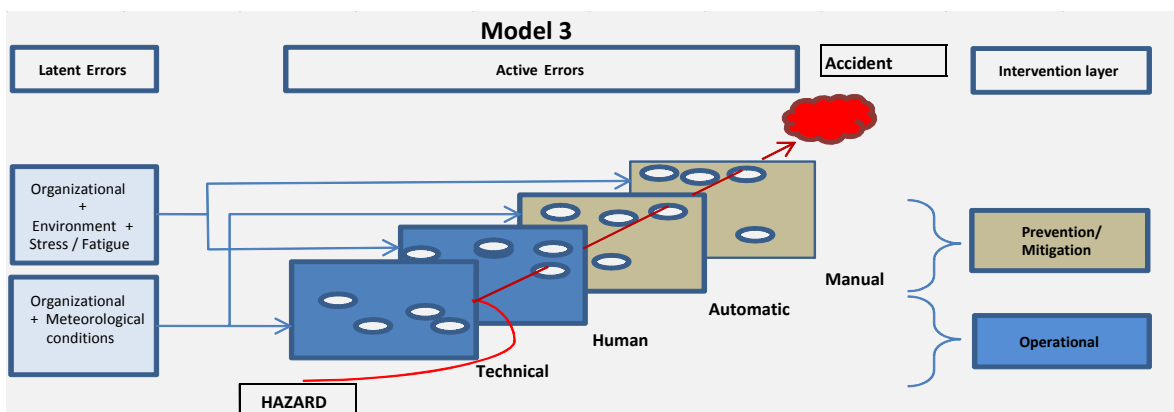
Model 3

Latent Errors

Active Errors

Accident

Intervention layer

Organizational + Environment + Stress / Fatigue

Organizational + Meteorological conditions

Prevention/ Mitigation

Manual

Automatic

Human

Technical

Operational

HAZARD